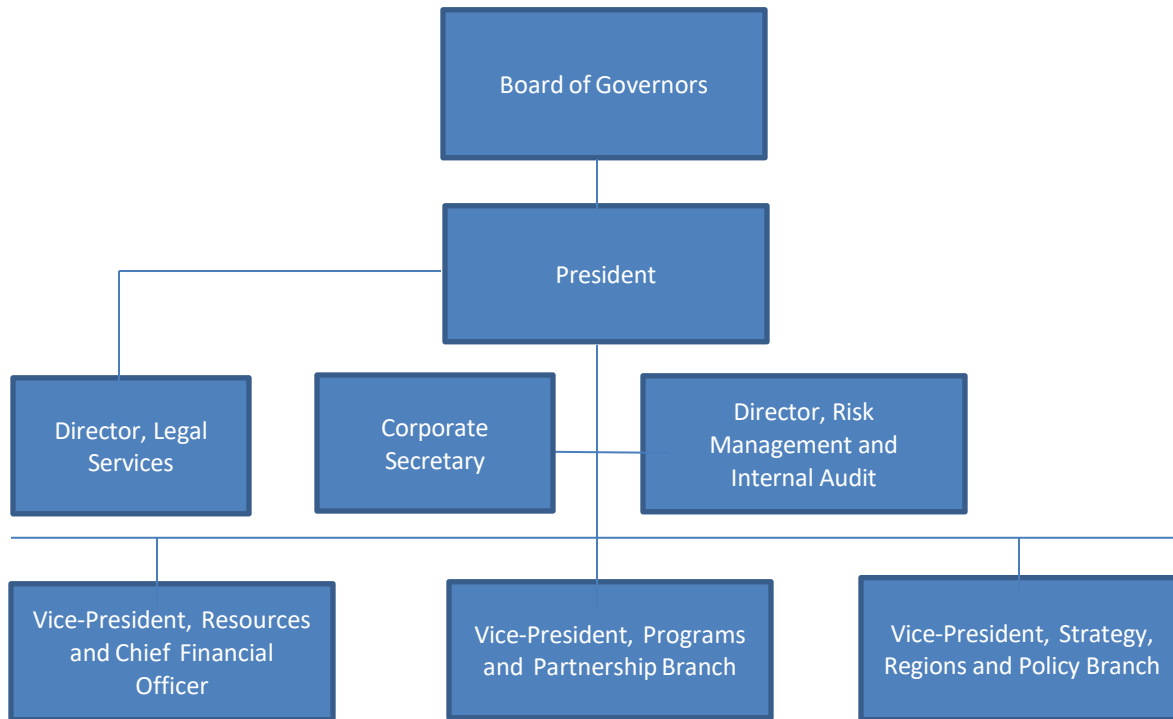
Board of Governors

President

Director, Legal Services

Corporate Secretary

Director, Risk Management and Internal Audit

Vice-President, Resources and Chief Financial Officer

Vice-President, Programs and Partnership Branch

Vice-President, Strategy, Regions and Policy Branch